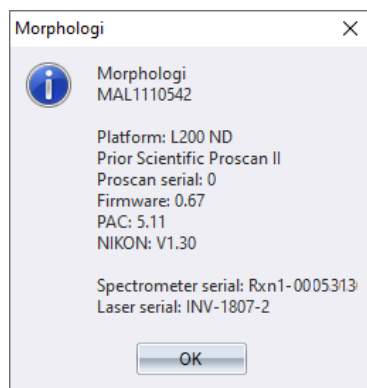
Morphologi ×

Morphologi
MAL1110542

Platform: L200 ND
Prior Scientific Proscan II
Proscan serial: 0
Firmware: 0.67
PAC: 5.11
NIKON: V1.30

Spectrometer serial: Rxn1-0005313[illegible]
Laser serial: INV-1807-2

OK